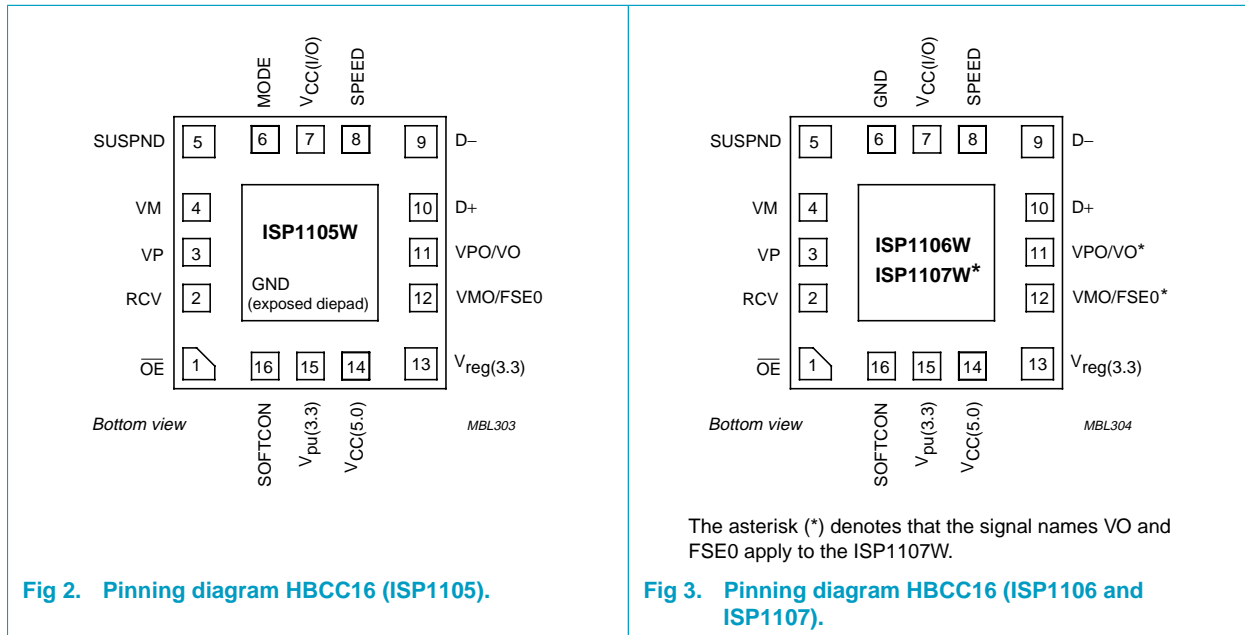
MODE
$V_{CC(I/O)}$
SPEED
SUSPND
5
6
7
8
9
D–
VM
4
10
D+
ISP1105W
VP
3
11
VPO/VO
GND
(exposed diepad)
RCV
2
12
VMO/FSE0
$\overline{OE}$
1
16
15
14
13
$V_{reg(3.3)}$
Bottom view
MBL303
SOFTCON
$V_{pu(3.3)}$
$V_{CC(5.0)}$

Fig 2. Pinning diagram HBCC16 (ISP1105).

GND
$V_{CC(I/O)}$
SPEED
SUSPND
5
6
7
8
9
D–
VM
4
10
D+
ISP1106W
ISP1107W*
VP
3
11
VPO/VO*
RCV
2
12
VMO/FSE0*
$\overline{OE}$
1
16
15
14
13
$V_{reg(3.3)}$
Bottom view
MBL304
SOFTCON
$V_{pu(3.3)}$
$V_{CC(5.0)}$

The asterisk (*) denotes that the signal names VO and FSE0 apply to the ISP1107W.

Fig 3. Pinning diagram HBCC16 (ISP1106 and ISP1107).